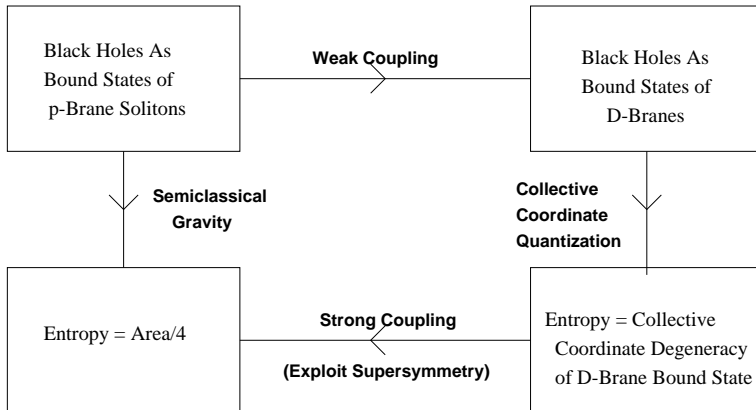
Black Holes As Bound States of p-Brane Solitons

Weak Coupling

Black Holes As Bound States of D-Branes

Semiclassical Gravity

Collective Coordinate Quantization

Entropy = Area/4

Strong Coupling

(Exploit Supersymmetry)

Entropy = Collective Coordinate Degeneracy of D-Brane Bound State